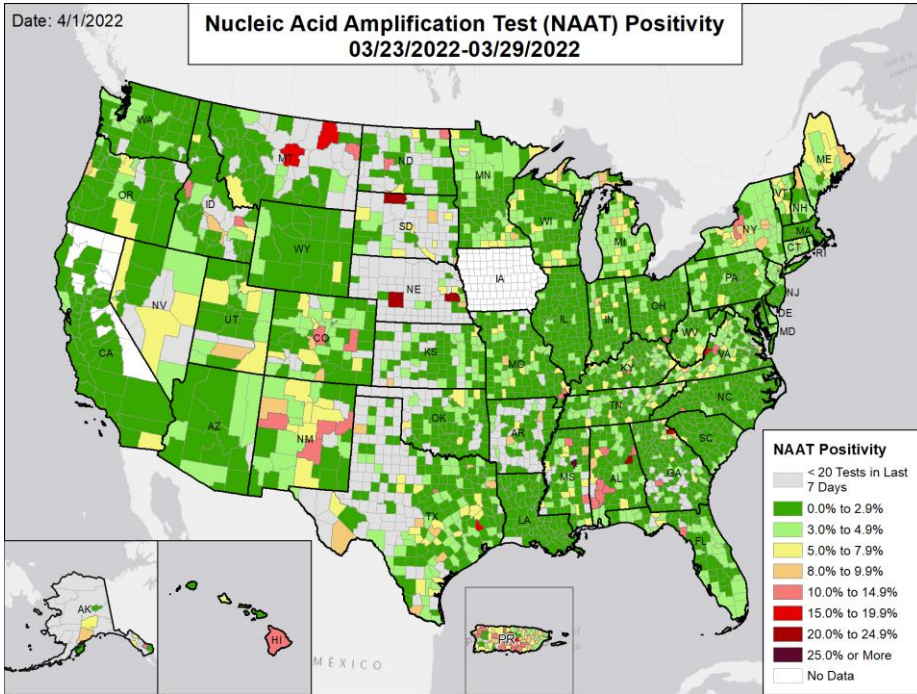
Date: 4/1/2022

Nucleic Acid Amplification Test (NAAT) Positivity
03/23/2022-03/29/2022

WA
OR
CA
NV
ID
MT
WY
UT
AZ
CO
NM
ND
SD
NE
KS
OK
TX
MN
IA
MO
AR
LA
WI
IL
MI
IN
OH
KY
TN
MS
AL
GA
FL
SC
NC
VA
WV
PA
NY
ME
VT
NH
MA
CT
RI
NJ
DE
MD
AK
HI
PR

MÉXICO

NAAT Positivity
< 20 Tests in Last 7 Days
0.0% to 2.9%
3.0% to 4.9%
5.0% to 7.9%
8.0% to 9.9%
10.0% to 14.9%
15.0% to 19.9%
20.0% to 24.9%
25.0% or More
No Data